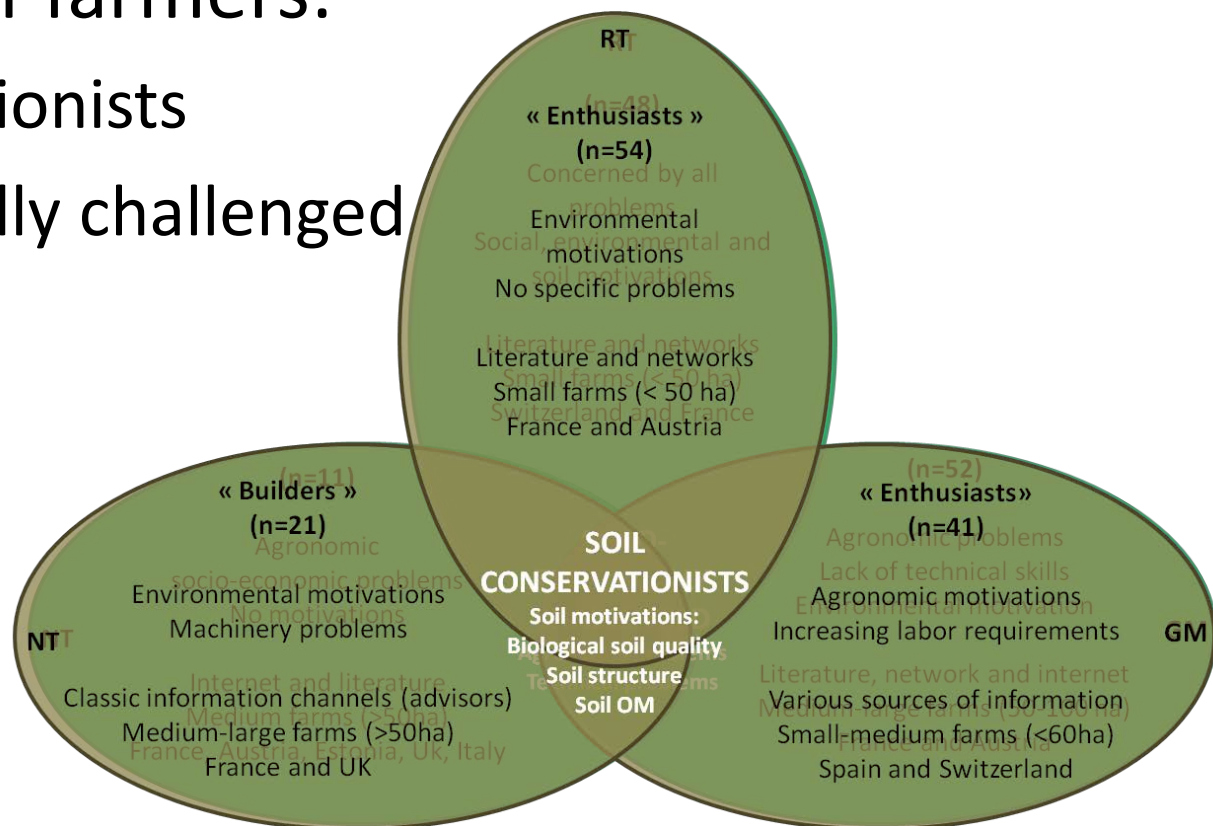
Farmers:
ionists
lly challenged

RT
(n=48)
« Enthusiasts »
(n=54)
Concerned by all problems
Environmental motivations
Social, environmental and soil motivations
No specific problems
Literature and networks
Literature and networks
Small farms (< 50 ha)
Small farms (< 50 ha)
Switzerland and France
France and Austria

(n=11)
« Builders »
(n=21)
Agronomic
socio-economic problems
Environmental motivations
No motivations
Machinery problems
NT
Internet and literature
Classic information channels (advisors)
Medium farms (>50ha)
Medium-large farms (>50ha)
France, Austria, Estonia, Uk, Italy
France and UK

SOIL CONSERVATIONISTS
Soil motivations:
Biological soil quality
Soil structure
Soil OM

(n=52)
« Enthusiasts»
(n=41)
Agronomic problems
Lack of technical skills
Agronomic motivations
Environmental motivation
Increasing labor requirements
GM
Literature, network and internet
Various sources of information
Medium-large farms (50-100 ha)
Small-medium farms (<60ha)
France and Austria
Spain and Switzerland